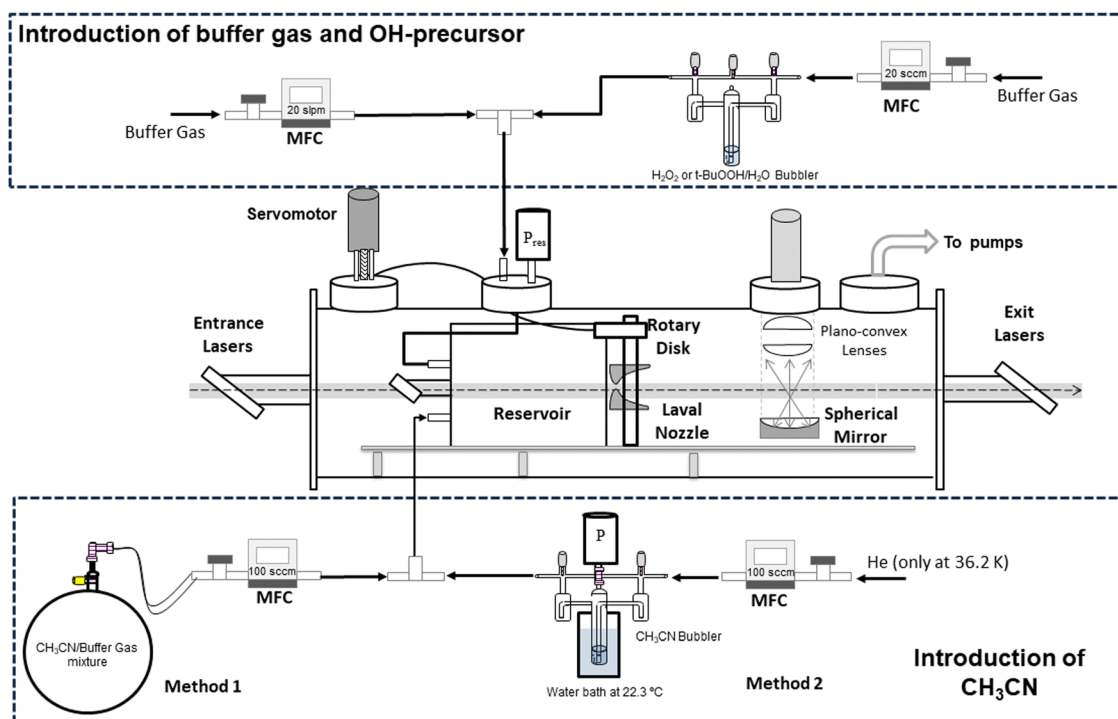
Introduction of buffer gas and OH-precursor

Buffer Gas

20 slpm

MFC

20 sccm

MFC

Buffer Gas

$H_2O_2$ or t-BuOOH/$H_2O$ Bubbler

Servomotor

$P_{res}$

To pumps

Entrance Lasers

Rotary Disk

Plano-convex Lenses

Exit Lasers

Reservoir

Laval Nozzle

Spherical Mirror

100 sccm

MFC

P

100 sccm

MFC

He (only at 36.2 K)

$CH_3CN$/Buffer Gas mixture

Method 1

$CH_3CN$ Bubbler

Water bath at 22.3 °C

Method 2

Introduction of $CH_3CN$